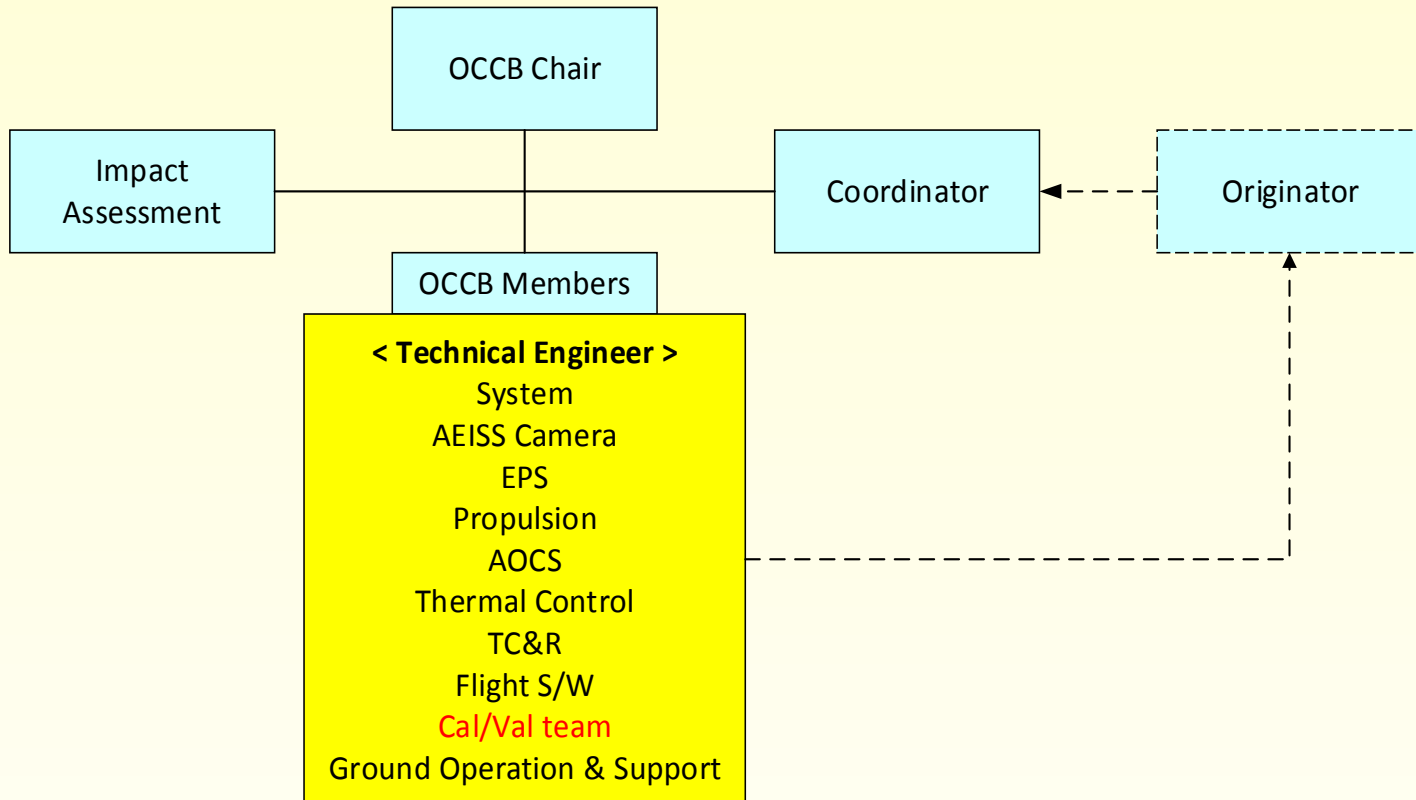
OCCB Chair

Impact Assessment

Coordinator

Originator

OCCB Members

**< Technical Engineer >**
System
AEISS Camera
EPS
Propulsion
AOCS
Thermal Control
TC&R
Flight S/W
Cal/Val team
Ground Operation & Support